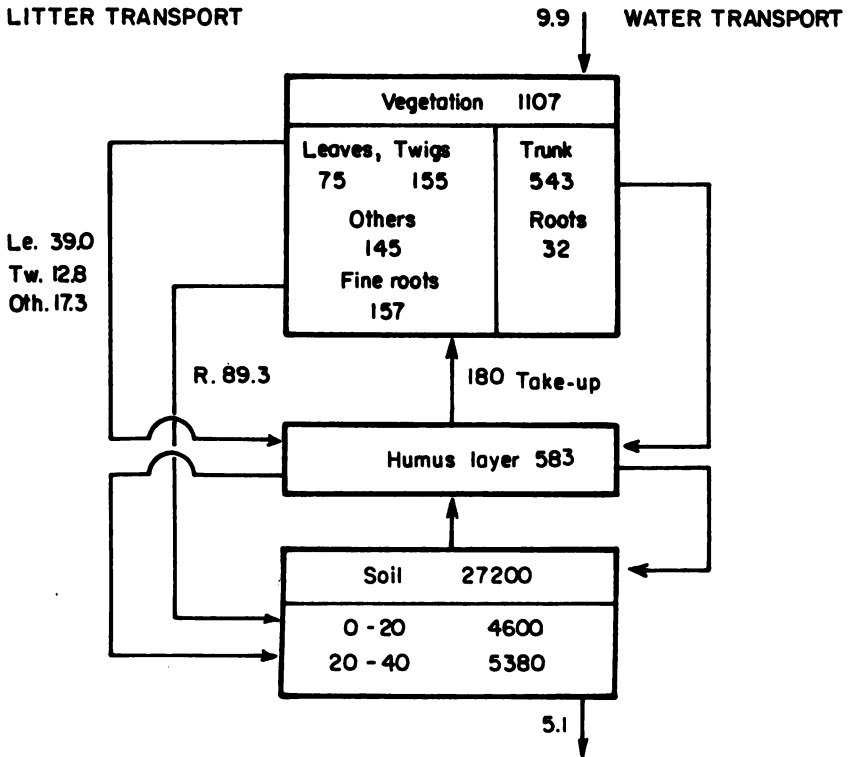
LITTER TRANSPORT

9.9

WATER TRANSPORT

Vegetation 1107

Leaves, Twigs
75 155

Others
145

Fine roots
157

Trunk
543

Roots
32

Le. 39.0
Tw. 12.8
Oth. 17.3

R. 89.3

180 Take-up

Humus layer 583

Soil 27200

0 - 20 4600
20 - 40 5380

5.1